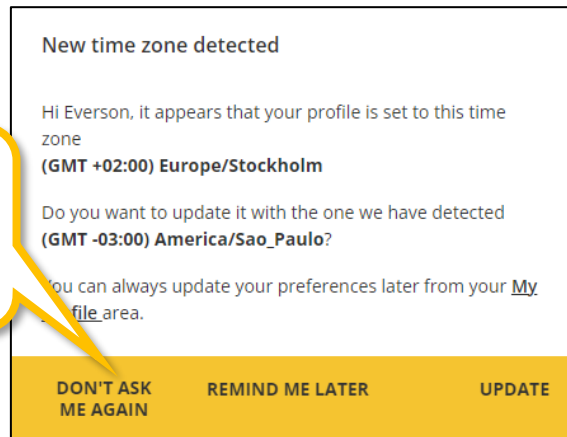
New time zone detected

Hi Everson, it appears that your profile is set to this time zone
**(GMT +02:00) Europe/Stockholm**

Do you want to update it with the one we have detected **(GMT -03:00) America/Sao_Paulo**?

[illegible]ou can always update your preferences later from your My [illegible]file area.

DON'T ASK ME AGAIN
REMIND ME LATER
UPDATE